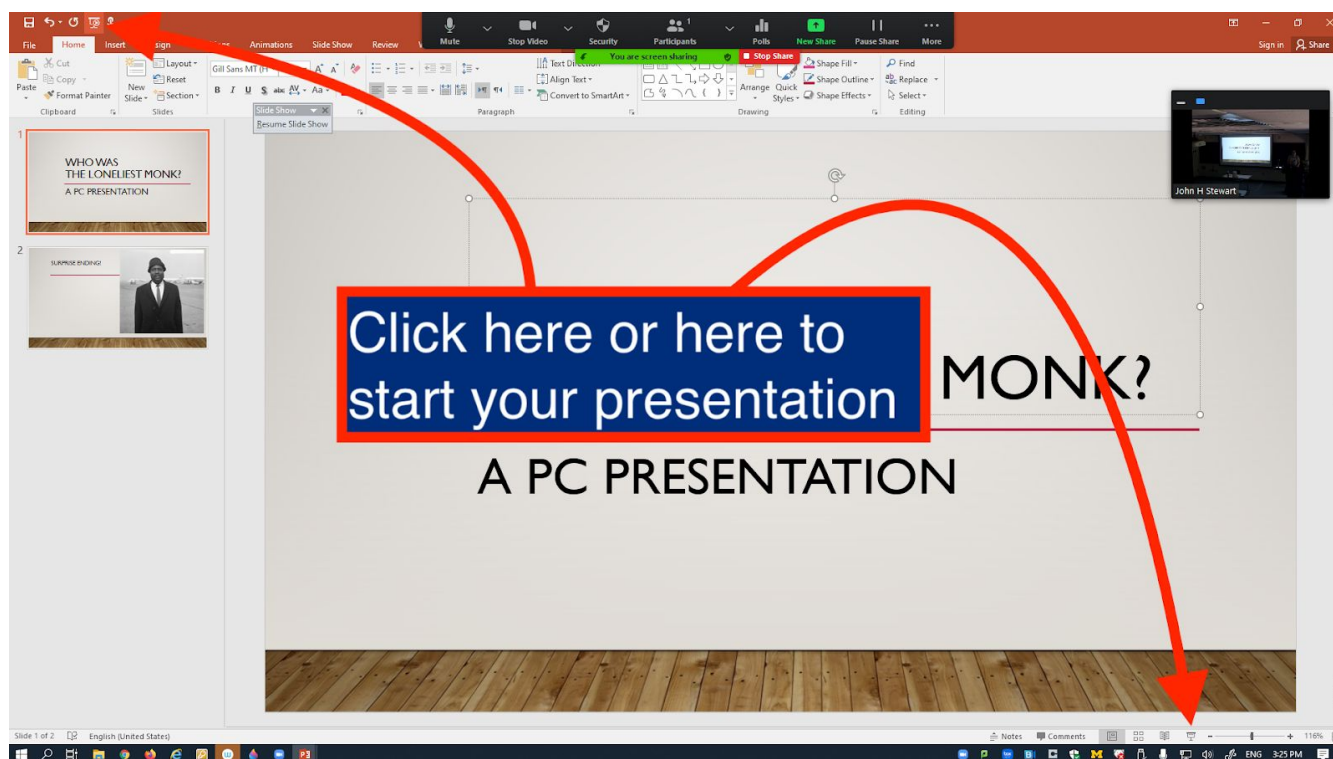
File Home Insert Design Animations Slide Show Review

Mute Stop Video Security Participants 1 Polls New Share Pause Share More

You are screen sharing Stop Share

Sign in Share

Cut Copy Paste Format Painter Clipboard

New Slide Layout Reset Section Slides

Gill Sans MT

Slide Show
Resume Slide Show

Text Direction Align Text Convert to SmartArt Paragraph

Arrange Quick Styles Shape Fill Shape Outline Shape Effects Drawing

Find Replace Select Editing

John H Stewart

1
WHO WAS THE LONELIEST MONK?
A PC PRESENTATION

2
SURPRISE ENDING!

Click here or here to start your presentation

MONK?

A PC PRESENTATION

Slide 1 of 2 English (United States)

Notes Comments 116%

ENG 3:25 PM